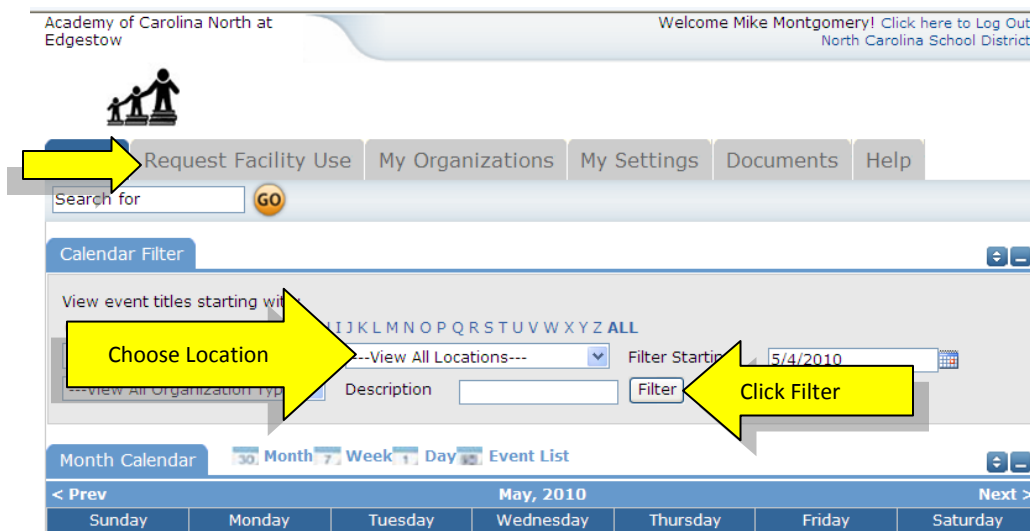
Academy of Carolina North at Edgestow

Welcome Mike Montgomery! Click here to Log Out
North Carolina School District

Request Facility Use My Organizations My Settings Documents Help

Search for GO

Calendar Filter

View event titles starting wit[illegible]

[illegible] I J K L M N O P Q R S T U V W X Y Z ALL

Choose Location

---View All Locations---

Filter Startin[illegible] 5/4/2010

---View All Organization Typ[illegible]

Description

Filter

Click Filter

Month Calendar

30 Month 7 Week 1 Day Event List

< Prev May, 2010 Next >

| Sunday | Monday | Tuesday | Wednesday | Thursday | Friday | Saturday |
|---|---|---|---|---|---|---|